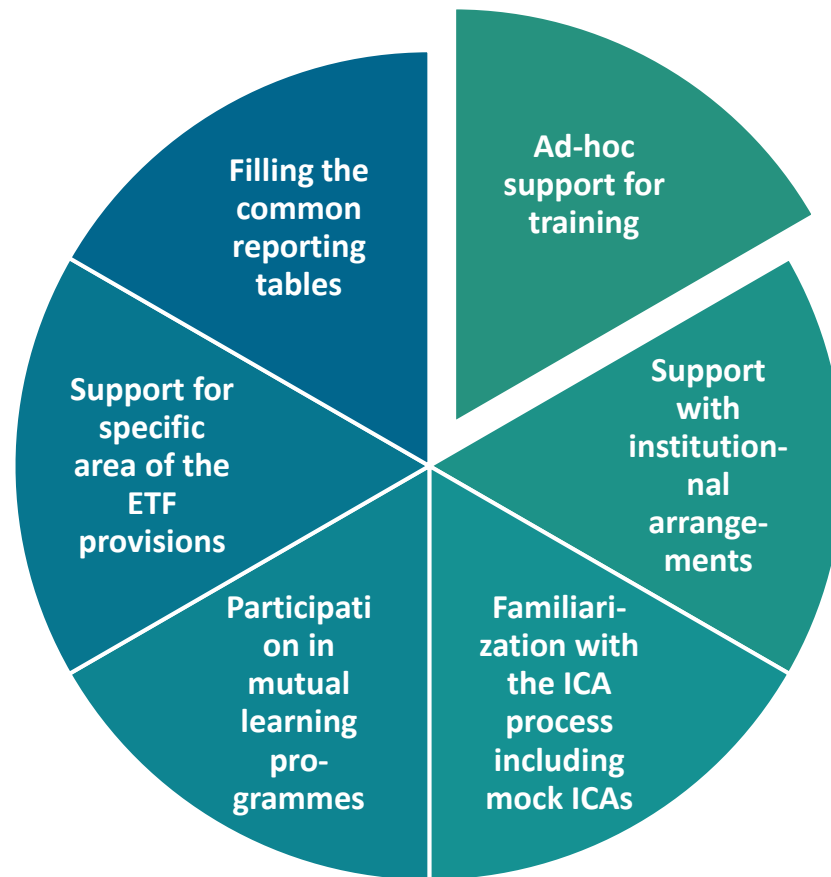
Ad-hoc support for training

Support with institutional arrangements

Familiarization with the ICA process including mock ICAs

Participation in mutual learning programmes

Support for specific area of the ETF provisions

Filling the common reporting tables